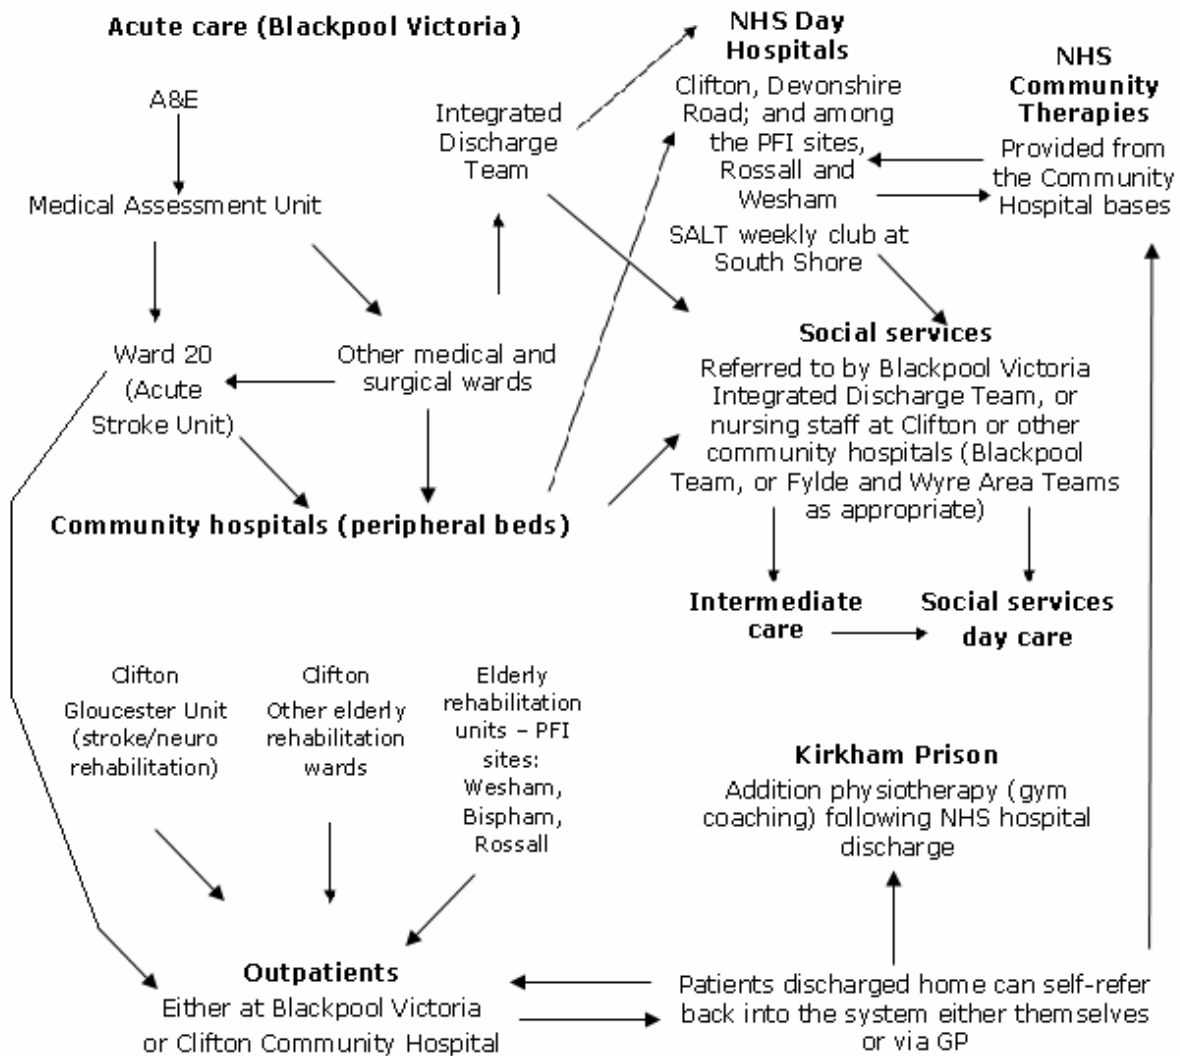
Acute care (Blackpool Victoria)

A&E

Medical Assessment Unit

Ward 20 (Acute Stroke Unit)

Other medical and surgical wards

Integrated Discharge Team

NHS Day Hospitals
Clifton, Devonshire Road; and among the PFI sites, Rossall and Wesham

SALT weekly club at South Shore

NHS Community Therapies
Provided from the Community Hospital bases

Social services
Referred to by Blackpool Victoria Integrated Discharge Team, or nursing staff at Clifton or other community hospitals (Blackpool Team, or Fylde and Wyre Area Teams as appropriate)

Community hospitals (peripheral beds)

Intermediate care

Social services day care

Clifton Gloucester Unit (stroke/neuro rehabilitation)

Clifton Other elderly rehabilitation wards

Elderly rehabilitation units – PFI sites: Wesham, Bispham, Rossall

Kirkham Prison
Addition physiotherapy (gym coaching) following NHS hospital discharge

Outpatients
Either at Blackpool Victoria or Clifton Community Hospital

Patients discharged home can self-refer back into the system either themselves or via GP